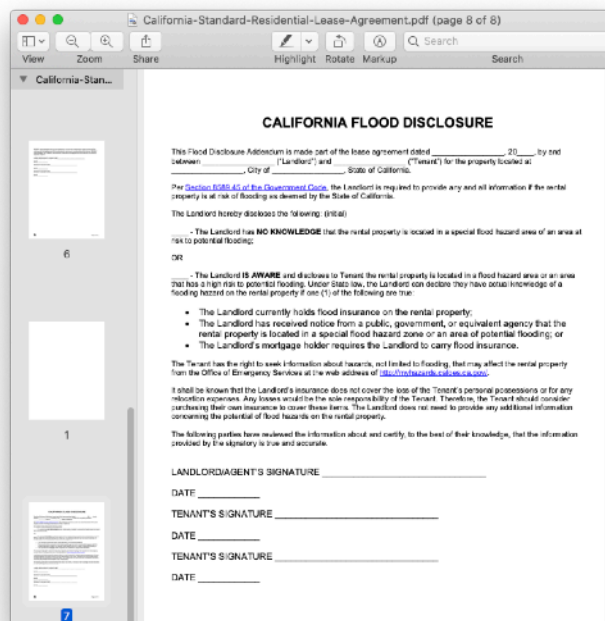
California-Standard-Residential-Lease-Agreement.pdf (page 8 of 8)

View Zoom Share Highlight Rotate Markup Search

Search

California-Stan...

6

1

7

CALIFORNIA FLOOD DISCLOSURE

This Flood Disclosure Addendum is made part of the lease agreement dated _______________, 20___, by and between _______________ ("Landlord") and _______________ ("Tenant") for the property located at _______________, City of _______________, State of California.

Per Section 8589.45 of the Government Code, the Landlord is required to provide any and all information if the rental property is at risk of flooding as deemed by the State of California.

The Landlord hereby discloses the following: (Initial)

____ - The Landlord has NO KNOWLEDGE that the rental property is located in a special flood hazard area of an area at risk to potential flooding;

OR

____ - The Landlord IS AWARE and discloses to Tenant the rental property is located in a flood hazard area or an area that has a high risk to potential flooding. Under State law, the Landlord can declare they have actual knowledge of a flooding hazard on the rental property if one (1) of the following are true:

• The Landlord currently holds flood insurance on the rental property;
• The Landlord has received notice from a public, government, or equivalent agency that the rental property is located in a special flood hazard zone or an area of potential flooding; or
• The Landlord's mortgage holder requires the Landlord to carry flood insurance.

The Tenant has the right to seek information about hazards, not limited to flooding, that may affect the rental property from the Office of Emergency Services at the web address of http://myhazards.caloes.ca.gov/.

It shall be known that the Landlord's insurance does not cover the loss of the Tenant's personal possessions or for any relocation expenses. Any losses would be the sole responsibility of the Tenant. Therefore, the Tenant should consider purchasing their own insurance to cover these items. The Landlord does not need to provide any additional information concerning the potential of flood hazards on the rental property.

The following parties have reviewed the information above and certify, to the best of their knowledge, that the information provided by the signatory is true and accurate.

LANDLORD/AGENT'S SIGNATURE _______________________

DATE ___________

TENANT'S SIGNATURE _______________________

DATE ___________

TENANT'S SIGNATURE _______________________

DATE ___________